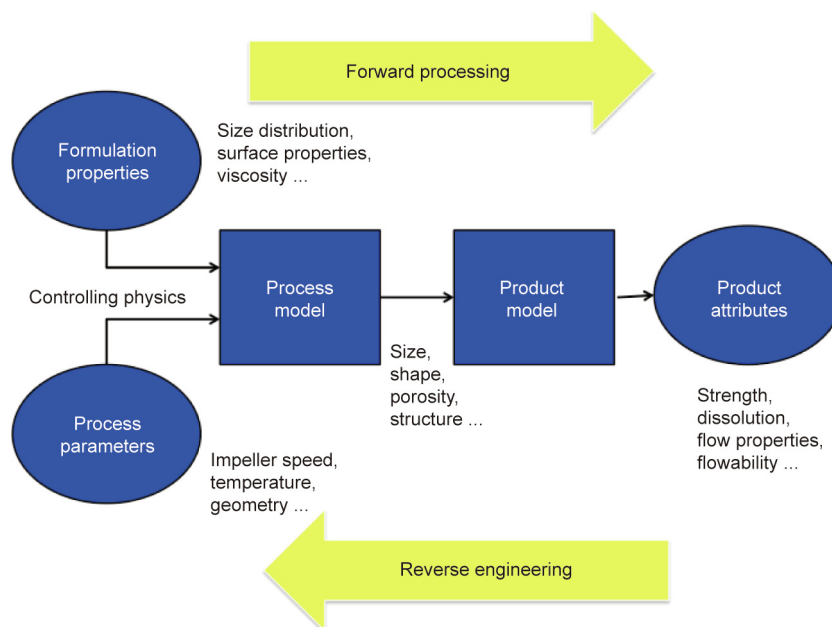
Forward processing

Formulation properties

Size distribution, surface properties, viscosity ...

Controlling physics

Process model

Product model

Product attributes

Size, shape, porosity, structure ...

Process parameters

Impeller speed, temperature, geometry ...

Strength, dissolution, flow properties, flowability ...

Reverse engineering